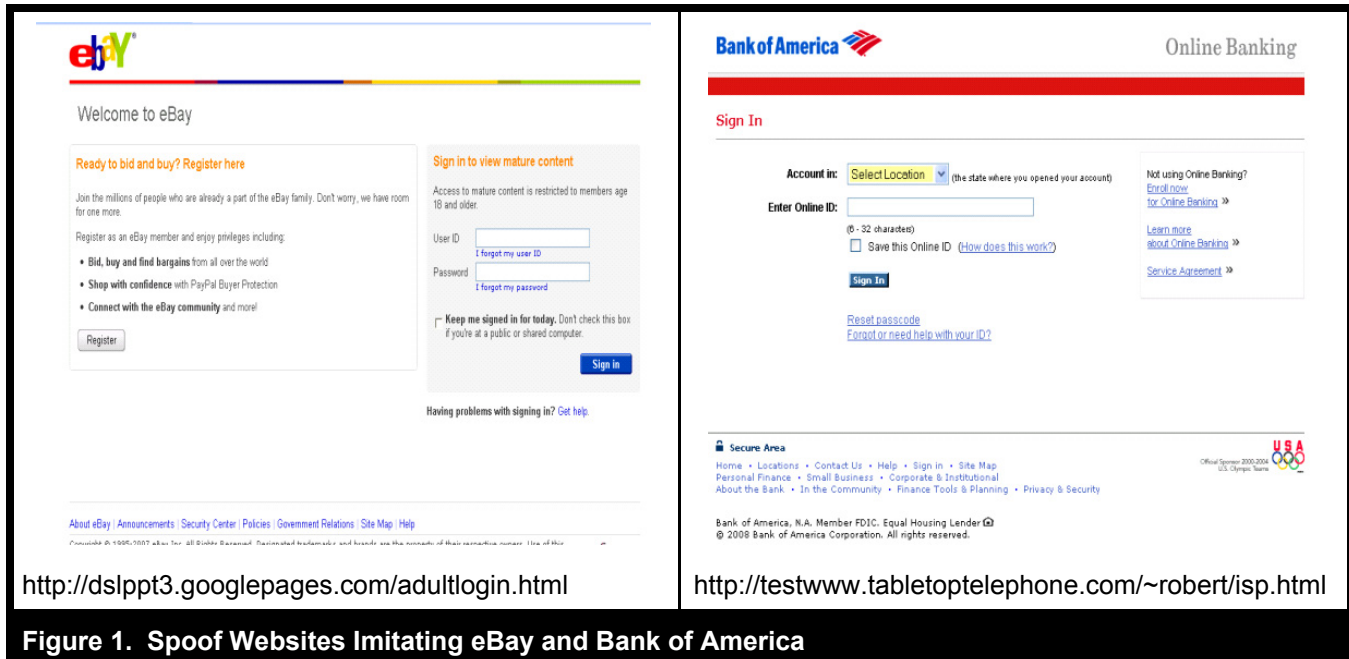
ebY

Welcome to eBay

Ready to bid and buy? Register here

Join the millions of people who are already a part of the eBay family. Don't worry, we have room for one more.

Register as an eBay member and enjoy privileges including:

• Bid, buy and find bargains from all over the world

• Shop with confidence with PayPal Buyer Protection

• Connect with the eBay community and more!

Register

Sign in to view mature content

Access to mature content is restricted to members age 18 and older.

User ID

I forgot my user ID

Password

I forgot my password

Keep me signed in for today. Don't check this box if you're at a public or shared computer.

Sign in

Having problems with signing in? Get help.

About eBay | Announcements | Security Center | Policies | Government Relations | Site Map | Help

Copyright © 1995-2007 eBay Inc. All Rights Reserved. Designated trademarks and brands are the property of their respective owners. Use of this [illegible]

http://dslppt3.googlepages.com/adultlogin.html

Bank of America

Online Banking

Sign In

Account in: Select Location (the state where you opened your account)

Enter Online ID:

(6 - 32 characters)

Save this Online ID (How does this work?)

Sign In

Reset passcode

Forgot or need help with your ID?

Not using Online Banking?
Enroll now for Online Banking »

Learn more about Online Banking »

Service Agreement »

Secure Area

Home • Locations • Contact Us • Help • Sign in • Site Map
Personal Finance • Small Business • Corporate & Institutional
About the Bank • In the Community • Finance Tools & Planning • Privacy & Security

Official Sponsor 2000-2004 U.S. Olympic Teams
USA

Bank of America, N.A. Member FDIC. Equal Housing Lender
© 2008 Bank of America Corporation. All rights reserved.

http://testwww.tabletoptelephone.com/~robert/isp.html

Figure 1. Spoof Websites Imitating eBay and Bank of America